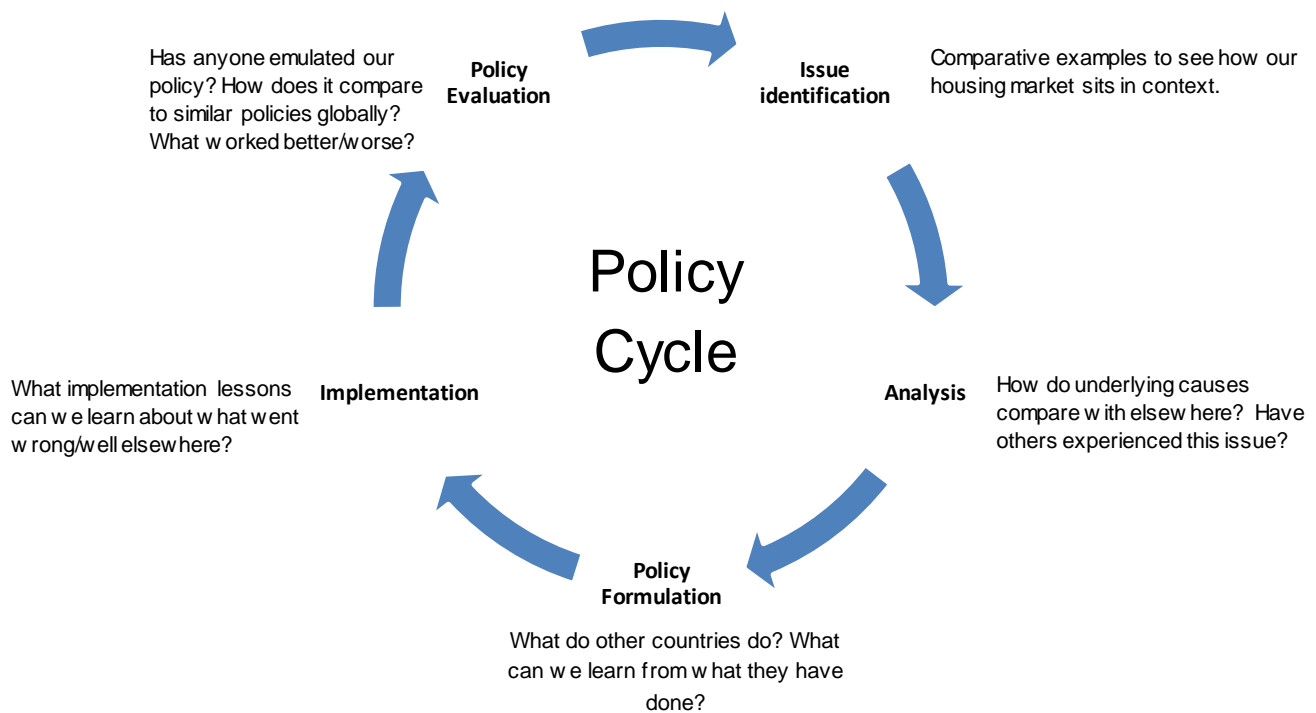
Has anyone emulated our policy? How does it compare to similar policies globally? What worked better/worse?

Policy Evaluation

Issue identification

Comparative examples to see how our housing market sits in context.

Policy Cycle

What implementation lessons can we learn about what went wrong/well elsewhere?

Implementation

Analysis

How do underlying causes compare with elsewhere? Have others experienced this issue?

Policy Formulation

What do other countries do? What can we learn from what they have done?